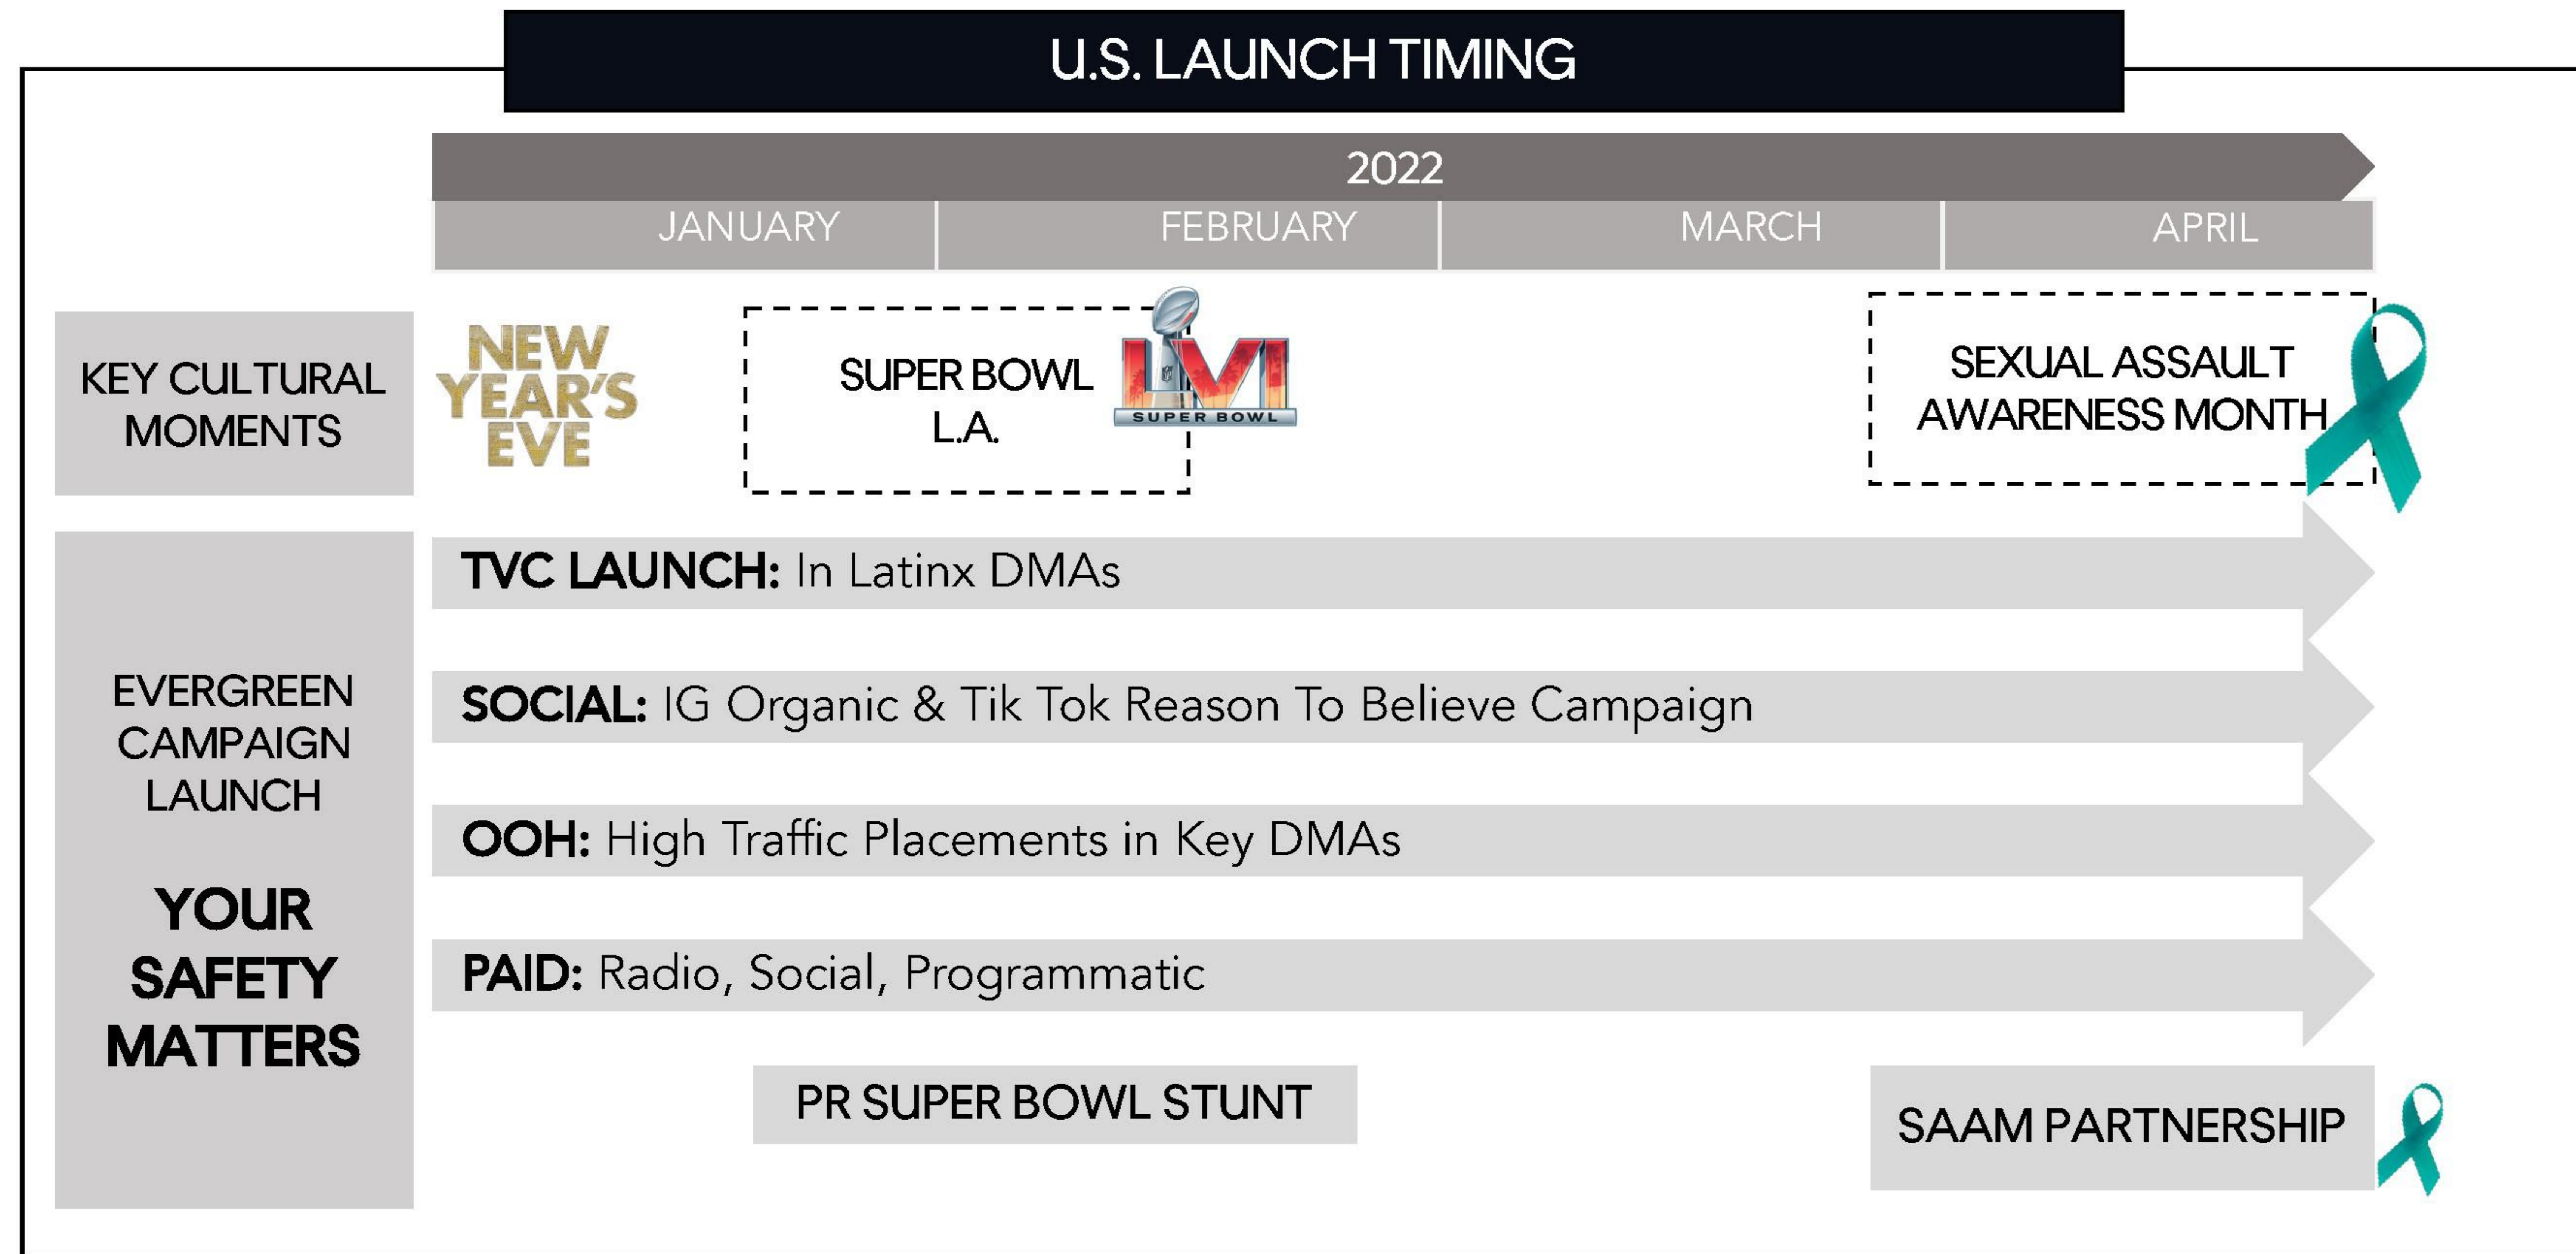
U.S. LAUNCH TIMING

2022

| JANUARY | FEBRUARY | MARCH | APRIL |
|---|---|---|---|

KEY CULTURAL MOMENTS

NEW YEAR'S EVE

SUPER BOWL L.A.

LVI SUPER BOWL

SEXUAL ASSAULT AWARENESS MONTH

EVERGREEN CAMPAIGN LAUNCH

YOUR SAFETY MATTERS

TVC LAUNCH: In Latinx DMAs

SOCIAL: IG Organic & Tik Tok Reason To Believe Campaign

OOH: High Traffic Placements in Key DMAs

PAID: Radio, Social, Programmatic

PR SUPER BOWL STUNT

SAAM PARTNERSHIP